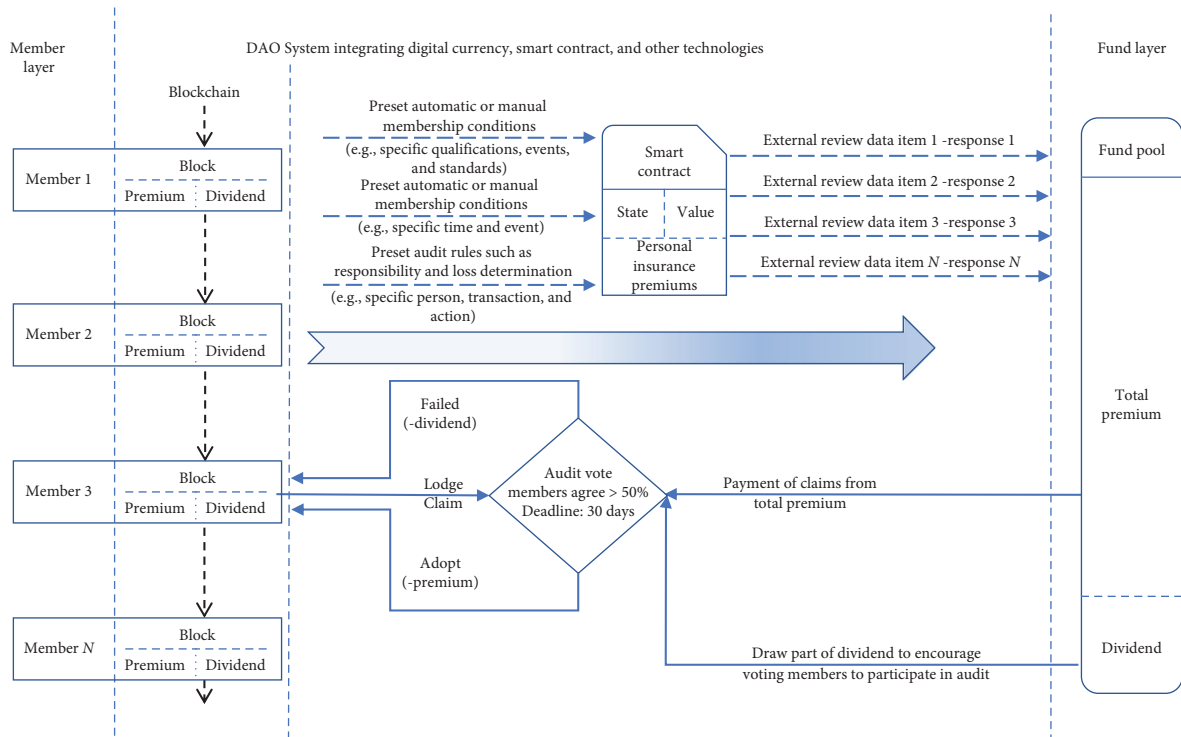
Member layer

DAO System integrating digital currency, smart contract, and other technologies

Fund layer

Blockchain

Member 1
Block
Premium
Dividend

Member 2
Block
Premium
Dividend

Member 3
Block
Premium
Dividend

Member $N$
Block
Premium
Dividend

Preset automatic or manual membership conditions
(e.g., specific qualifications, events, and standards)

Preset automatic or manual membership conditions
(e.g., specific time and event)

Preset audit rules such as responsibility and loss determination
(e.g., specific person, transaction, and action)

Smart contract
State
Value
Personal insurance premiums

External review data item 1 -response 1
External review data item 2 -response 2
External review data item 3 -response 3
External review data item $N$ -response $N$

Fund pool

Total premium

Dividend

Failed
(-dividend)

Lodge
Claim

Adopt
(-premium)

Audit vote
members agree > 50%
Deadline: 30 days

Payment of claims from total premium

Draw part of dividend to encourage voting members to participate in audit